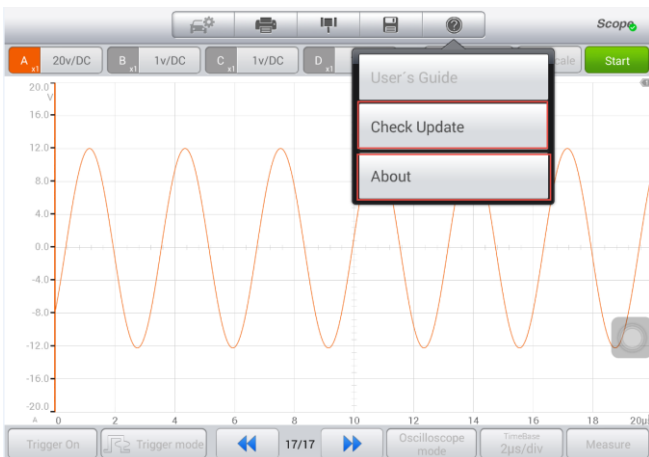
Scope

A x1 20v/DC

B x1 1v/DC

C x1 1v/DC

D x1

cale

Start

User´s Guide

Check Update

About

20.0 V

16.0

12.0

8.0

4.0

0.0

-4.0

-8.0

-12.0

-16.0

-20.0

A

0

2

4

6

8

10

12

14

16

18

20μ

Trigger On

Trigger mode

17/17

Oscilloscope mode

TimeBase 2μs/div

Measure